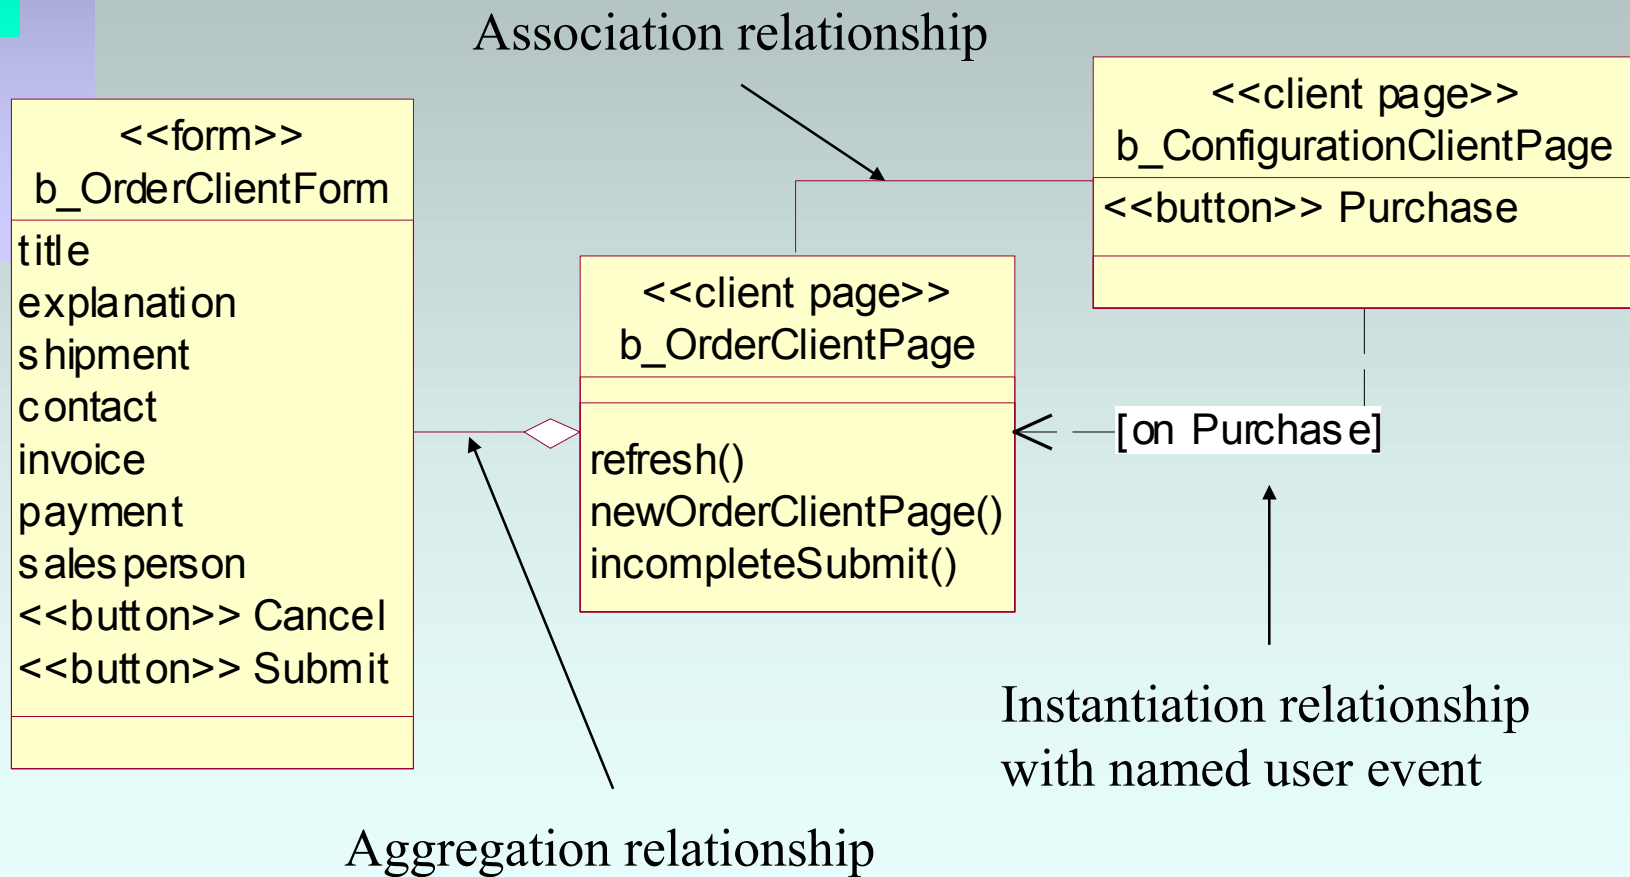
Association relationship

<<form>>
b_OrderClientForm

title
explanation
shipment
contact
invoice
payment
salesperson
<<button>> Cancel
<<button>> Submit

<<client page>>
b_OrderClientPage

refresh()
newOrderClientPage()
incompleteSubmit()

<<client page>>
b_ConfigurationClientPage

<<button>> Purchase

[on Purchase]

Instantiation relationship with named user event

Aggregation relationship